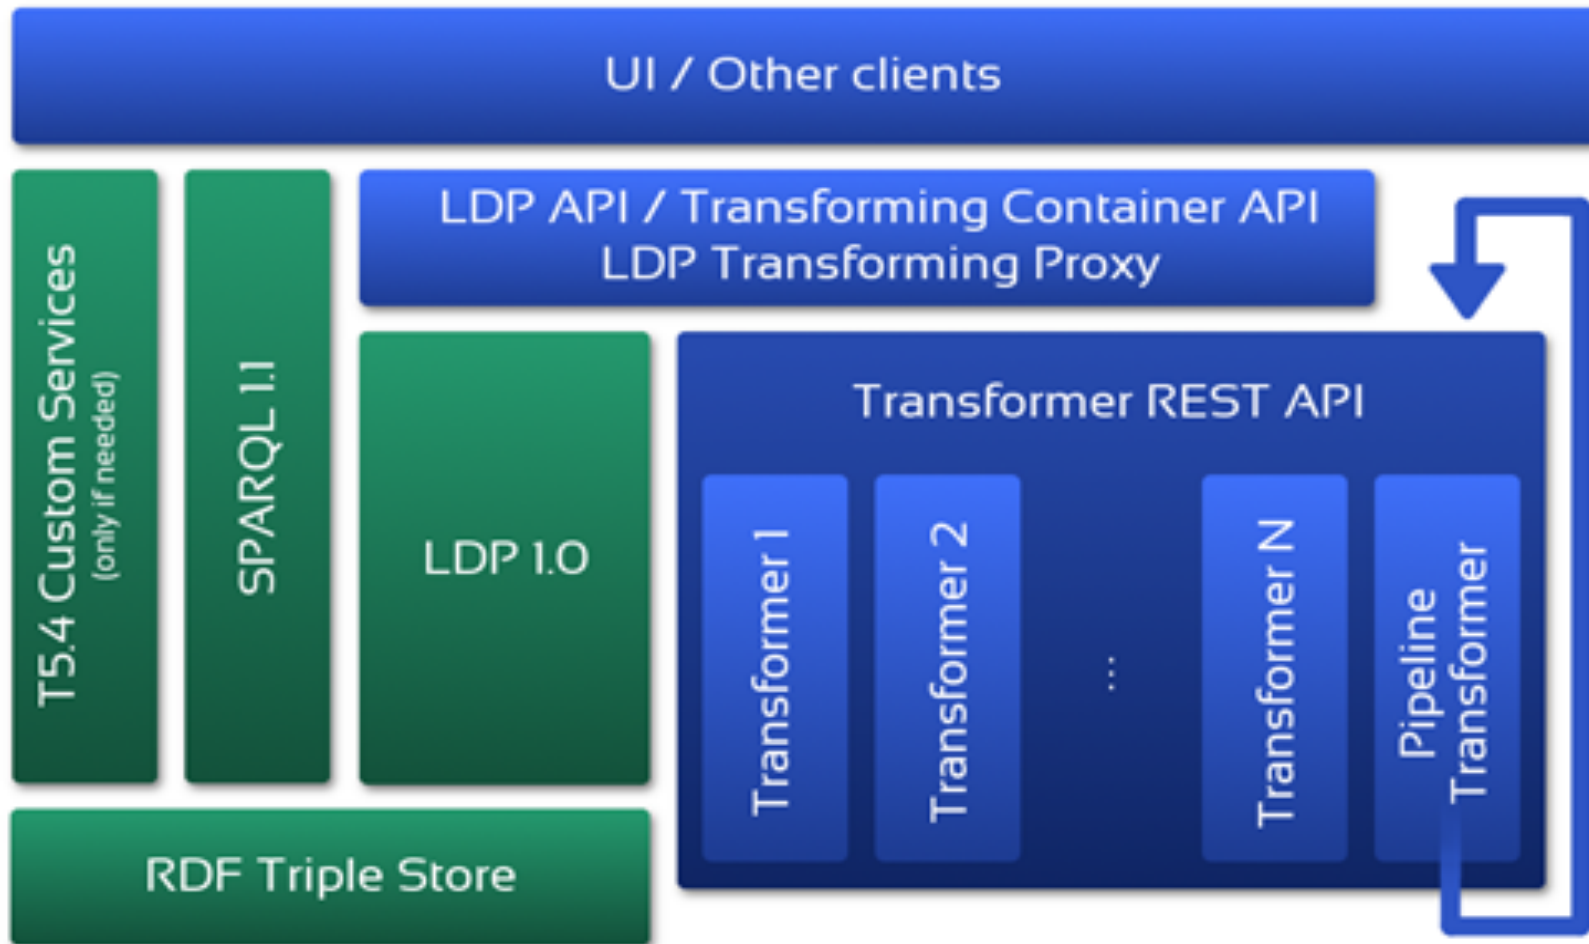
UI / Other clients

T5.4 Custom Services
(only if needed)

SPARQL 1.1

LDP API / Transforming Container API
LDP Transforming Proxy

LDP 1.0

Transformer REST API

Transformer 1

Transformer 2

...

Transformer N

Pipeline Transformer

RDF Triple Store